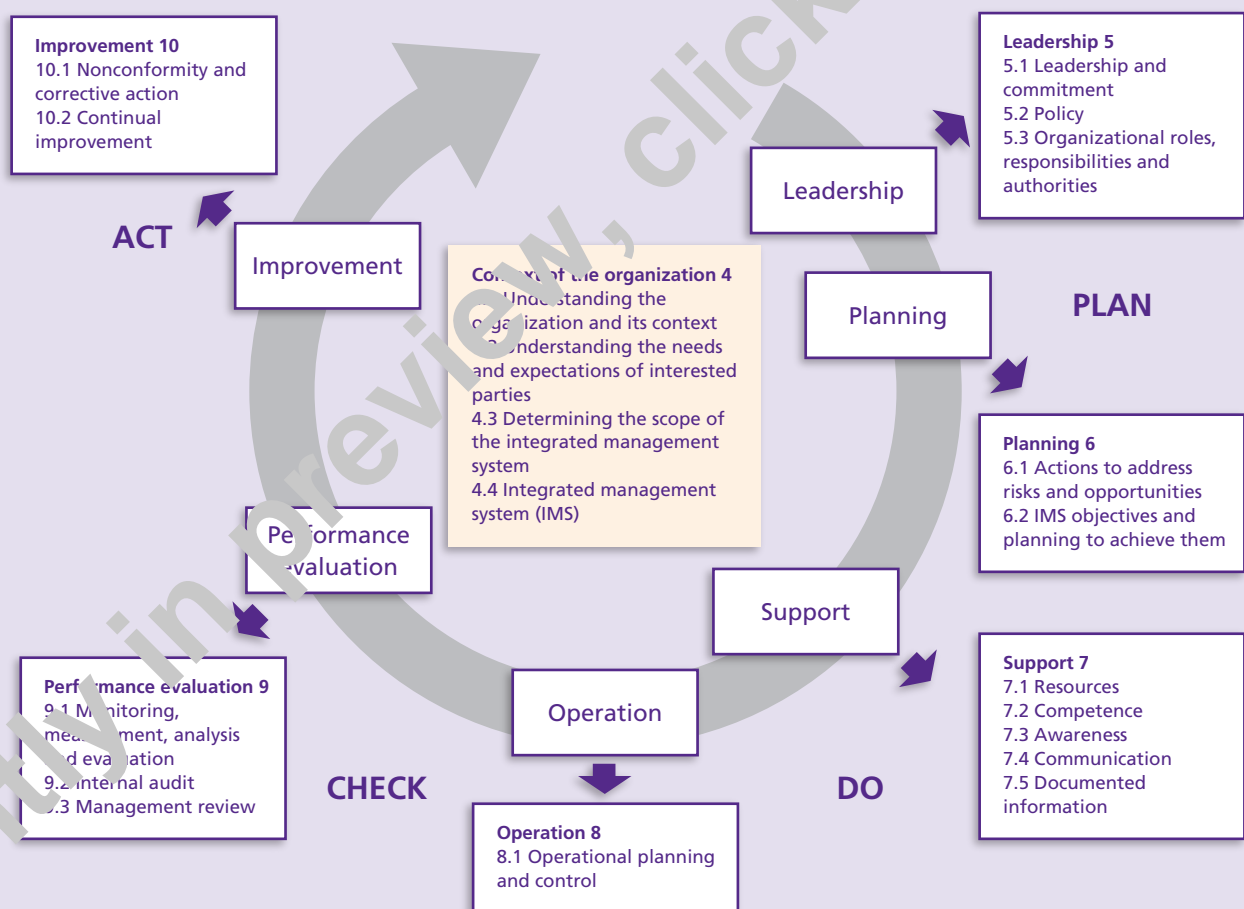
Improvement 10
10.1 Nonconformity and corrective action
10.2 Continual improvement

ACT

Improvement

Leadership 5
5.1 Leadership and commitment
5.2 Policy
5.3 Organizational roles, responsibilities and authorities

Leadership

Planning

PLAN

Co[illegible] the organization 4
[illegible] Understanding the o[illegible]ganization and its context
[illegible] Understanding the needs and expectations of interested parties
4.3 Determining the scope of the integrated management system
4.4 Integrated management system (IMS)

Planning 6
6.1 Actions to address risks and opportunities
6.2 IMS objectives and planning to achieve them

Pe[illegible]formance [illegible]valuation

Support

Support 7
7.1 Resources
7.2 Competence
7.3 Awareness
7.4 Communication
7.5 Documented information

Perf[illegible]mance evaluation 9
9.1 M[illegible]nitoring, mea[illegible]ment, analysis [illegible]d eva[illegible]ation
9.2 Internal audit
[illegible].3 Management review

CHECK

Operation

DO

Operation 8
8.1 Operational planning and control

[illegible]tly in preview, click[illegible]